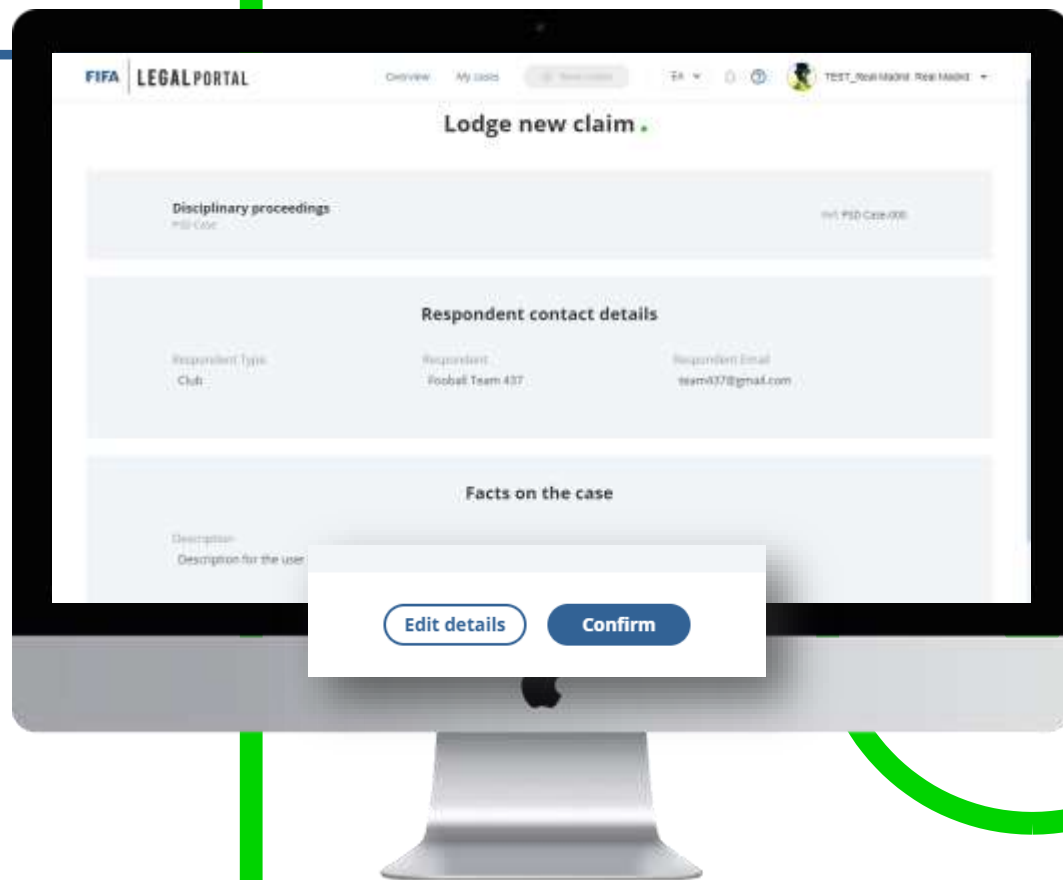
FIFA LEGALPORTAL

Overview My cases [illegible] EN TEST_Real Madrid Real Madrid

Lodge new claim.

Disciplinary proceedings
PSD Case

Ref: PSD Case-000

Respondent contact details

Respondent Type
Club

Respondent
Fooball Team 437

Respondent Email
team437@gmail.com

Facts on the case

Description
Description for the user

Edit details

Confirm